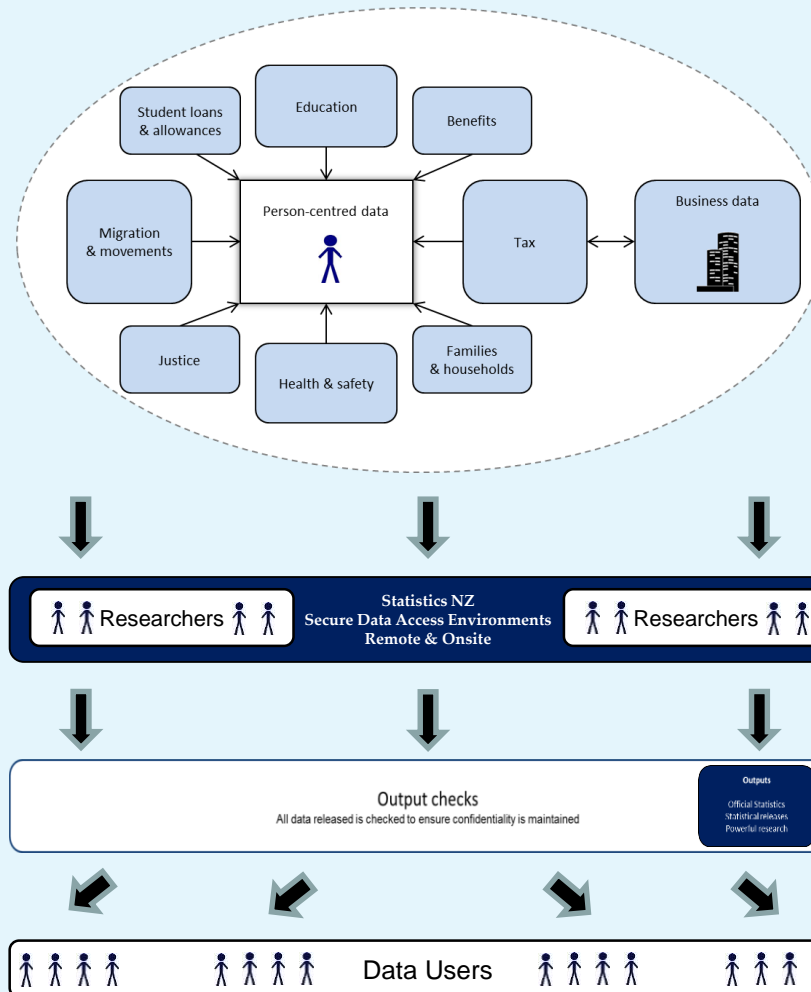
Student loans & allowances

Education

Benefits

Migration & movements

Person-centred data

Tax

Business data

Justice

Health & safety

Families & households

Researchers

Statistics NZ
Secure Data Access Environments
Remote & Onsite

Researchers

Output checks
All data released is checked to ensure confidentiality is maintained

Outputs
Official Statistics
Statistical releases
Powerful research

Data Users